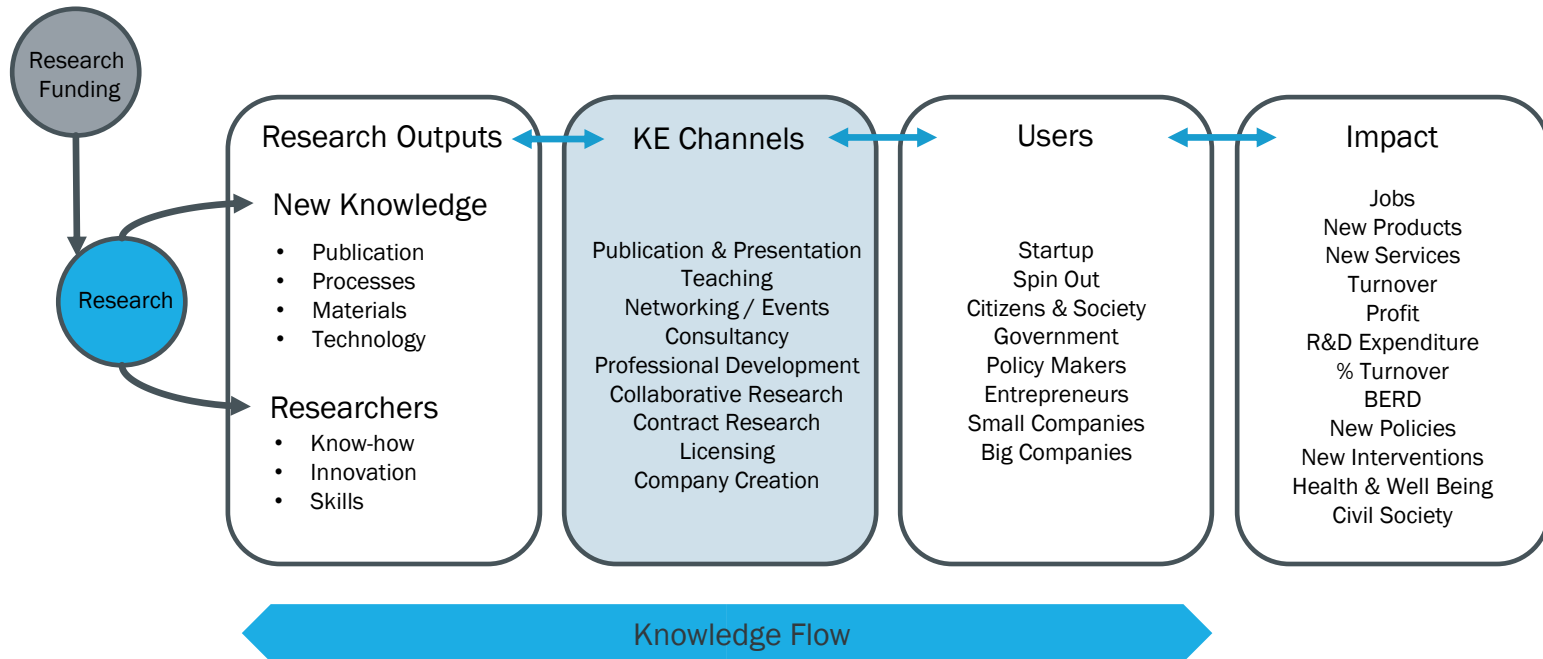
Research Funding

Research

Research Outputs

New Knowledge
- Publication
- Processes
- Materials
- Technology

Researchers
- Know-how
- Innovation
- Skills

KE Channels

Publication & Presentation
Teaching
Networking / Events
Consultancy
Professional Development
Collaborative Research
Contract Research
Licensing
Company Creation

Users

Startup
Spin Out
Citizens & Society
Government
Policy Makers
Entrepreneurs
Small Companies
Big Companies

Impact

Jobs
New Products
New Services
Turnover
Profit
R&D Expenditure
% Turnover
BERD
New Policies
New Interventions
Health & Well Being
Civil Society

Knowledge Flow